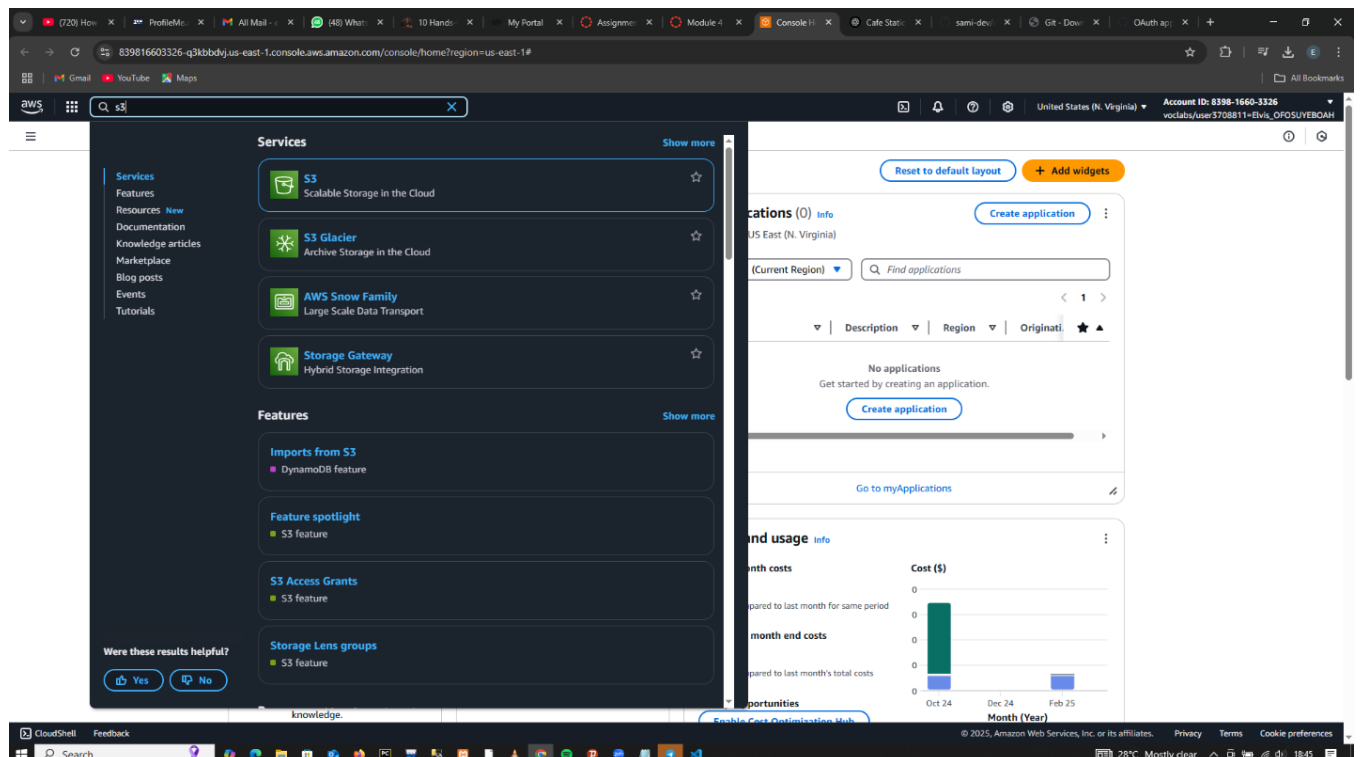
(720) How | ProfileMe | All Mail - | (48) Whats | 10 Hands | My Portal | Assignme | Module 4 | Console H | Cafe Static | sami-dev | Git - Down | OAuth ap

839816603326-q3kbbdvj.us-east-1.console.aws.amazon.com/console/home?region=us-east-1#

Gmail | YouTube | Maps | All Bookmarks

aws | s3

United States (N. Virginia) | Account ID: 8398-1660-3326 | voclabs/user3708811=Elvis_OFOSUYEBOAH

Services
Features
Resources New
Documentation
Knowledge articles
Marketplace
Blog posts
Events
Tutorials

Services | Show more

S3
Scalable Storage in the Cloud

S3 Glacier
Archive Storage in the Cloud

AWS Snow Family
Large Scale Data Transport

Storage Gateway
Hybrid Storage Integration

Features | Show more

Imports from S3
DynamoDB feature

Feature spotlight
S3 feature

S3 Access Grants
S3 feature

Storage Lens groups
S3 feature

Were these results helpful?
Yes | No

knowledge.

Reset to default layout | + Add widgets

cations (0) Info | Create application
US East (N. Virginia)
(Current Region) | Find applications
1
Description | Region | Originati.
No applications
Get started by creating an application.
Create application
Go to myApplications

nd usage Info
nth costs
pared to last month for same period
month end costs
pared to last month's total costs
portunities
Enable Cost Optimization Hub

Cost ($)
0
0
0
0
0
Oct 24 | Dec 24 | Feb 25
Month (Year)

CloudShell | Feedback | © 2025, Amazon Web Services, Inc. or its affiliates. | Privacy | Terms | Cookie preferences

Search | 28°C Mostly clear | 18:45